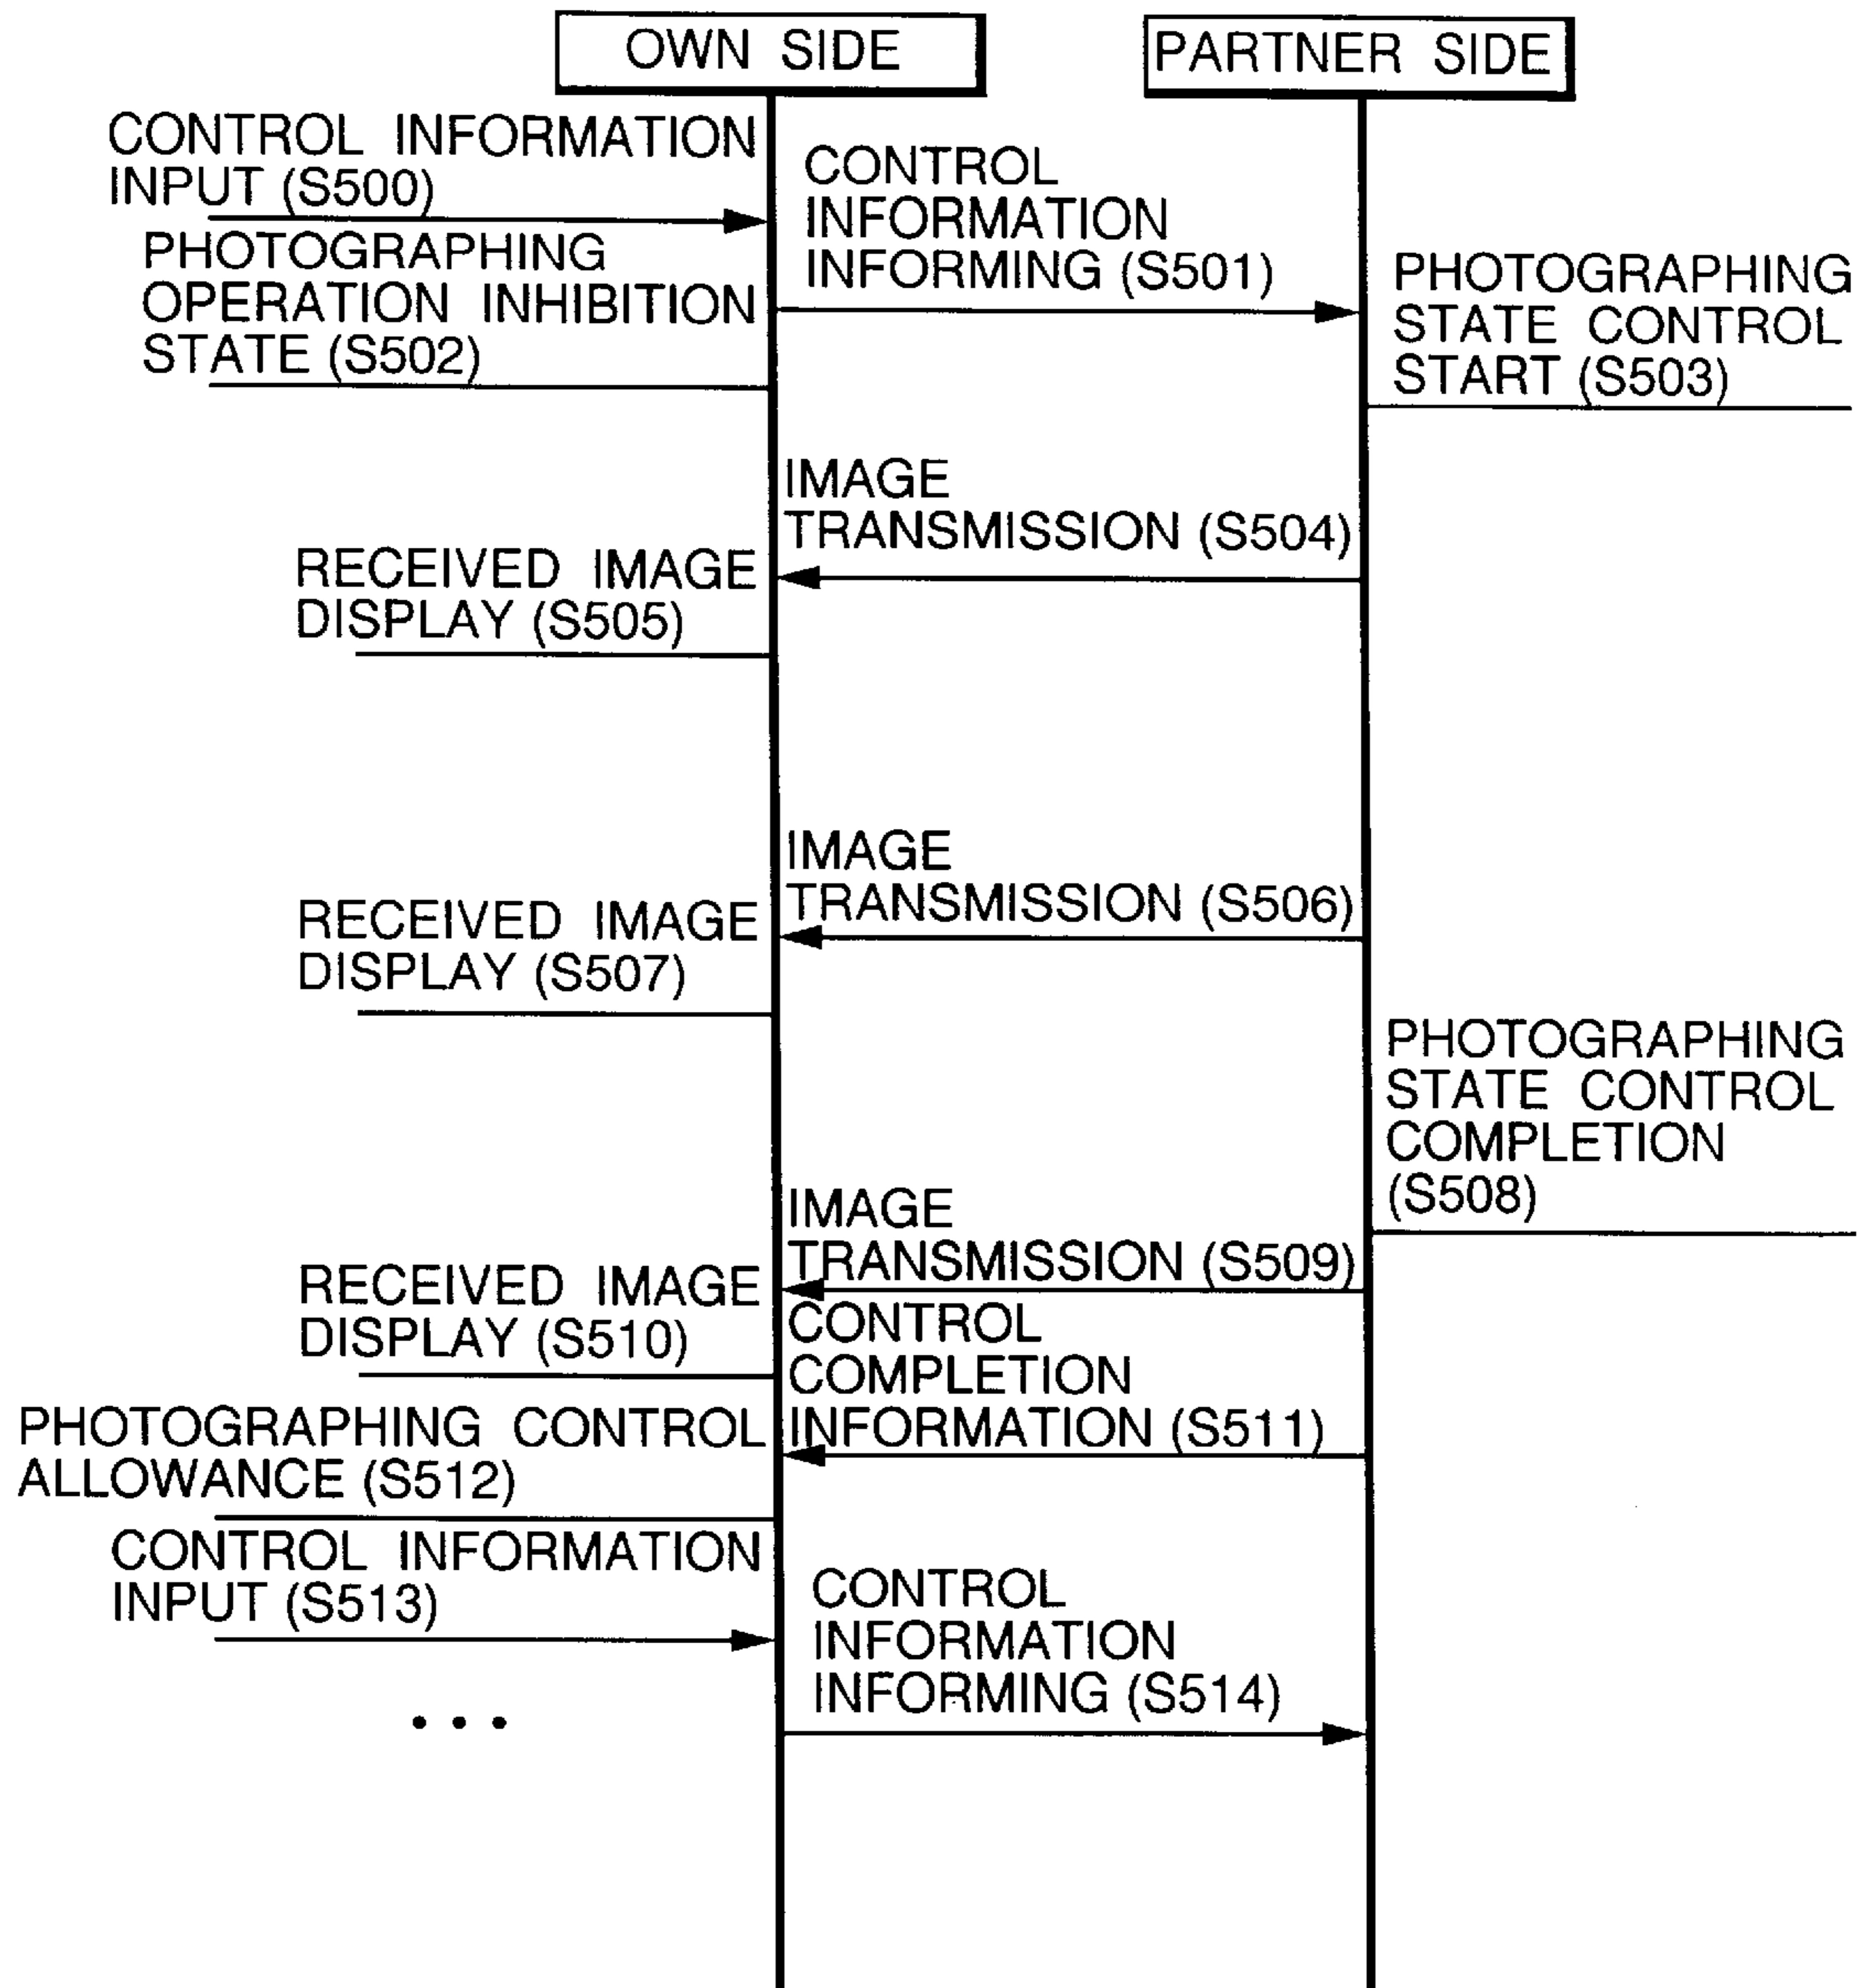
OWN SIDE

PARTNER SIDE

CONTROL INFORMATION INPUT (S500)

CONTROL INFORMATION INFORMING (S501)

PHOTOGRAPHING OPERATION INHIBITION STATE (S502)

PHOTOGRAPHING STATE CONTROL START (S503)

IMAGE TRANSMISSION (S504)

RECEIVED IMAGE DISPLAY (S505)

IMAGE TRANSMISSION (S506)

RECEIVED IMAGE DISPLAY (S507)

PHOTOGRAPHING STATE CONTROL COMPLETION (S508)

IMAGE TRANSMISSION (S509)

RECEIVED IMAGE DISPLAY (S510)

CONTROL COMPLETION INFORMATION (S511)

PHOTOGRAPHING CONTROL ALLOWANCE (S512)

CONTROL INFORMATION INPUT (S513)

CONTROL INFORMATION INFORMING (S514)

• • •